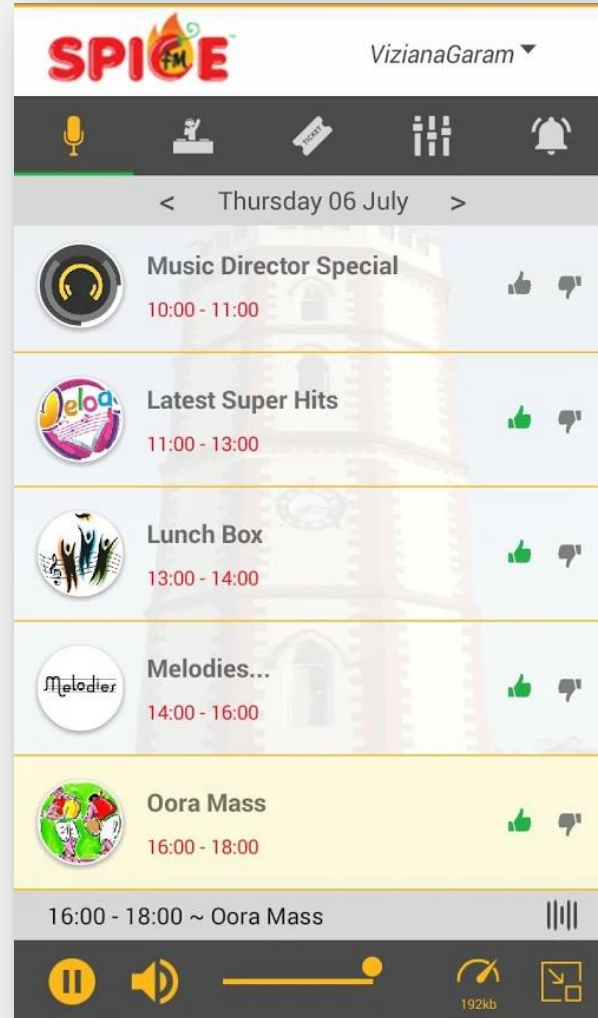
SPICE FM

VizianaGaram

TICKET

< Thursday 06 July >

Music Director Special
10:00 - 11:00

Latest Super Hits
11:00 - 13:00

Lunch Box
13:00 - 14:00

Melodies...
14:00 - 16:00

Oora Mass
16:00 - 18:00

16:00 - 18:00 ~ Oora Mass

192kb